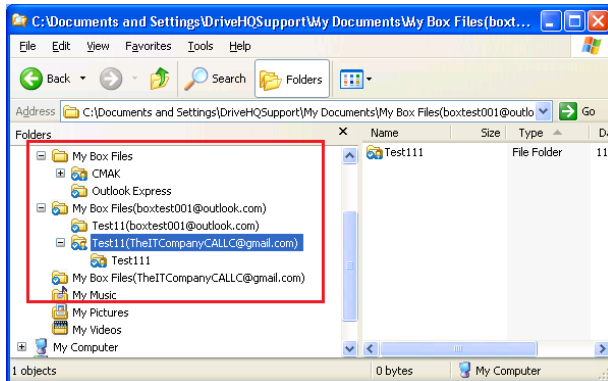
C:\Documents and Settings\DriveHQSupport\My Documents\My Box Files(boxt...

File Edit View Favorites Tools Help

Back Search Folders

Address C:\Documents and Settings\DriveHQSupport\My Documents\My Box Files(boxtest001@outlo Go

Folders ×

My Box Files
CMAK
Outlook Express
My Box Files(boxtest001@outlook.com)
Test11(boxtest001@outlook.com)
Test11(TheITCompanyCALLC@gmail.com)
Test111
My Box Files(TheITCompanyCALLC@gmail.com)
My Music
My Pictures
My Videos
My Computer

| Name | Size | Type | Da |
|---|---|---|---|
| Test111 | | File Folder | 11 |

1 objects | 0 bytes | My Computer